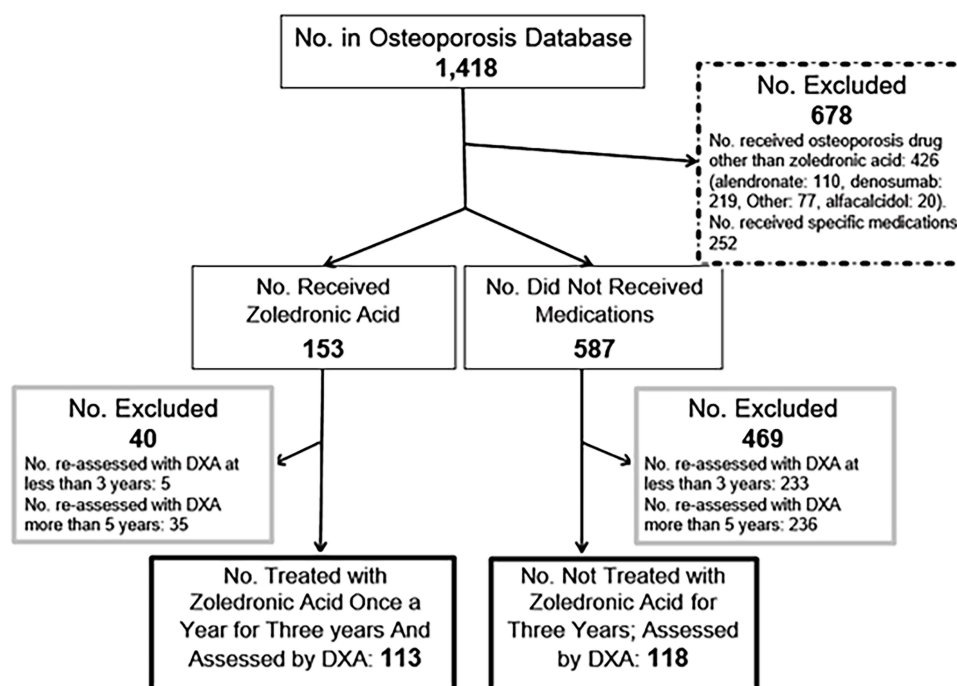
No. in Osteoporosis Database
1,418

No. Excluded
678
No. received osteoporosis drug other than zoledronic acid: 426 (alendronate: 110, denosumab: 219, Other: 77, alfacalcidol: 20).
No. received specific medications 252

No. Received Zoledronic Acid
153

No. Did Not Received Medications
587

No. Excluded
40
No. re-assessed with DXA at less than 3 years: 5
No. re-assessed with DXA more than 5 years: 35

No. Excluded
469
No. re-assessed with DXA at less than 3 years: 233
No. re-assessed with DXA more than 5 years: 236

No. Treated with Zoledronic Acid Once a Year for Three years And Assessed by DXA: 113

No. Not Treated with Zoledronic Acid for Three Years; Assessed by DXA: 118